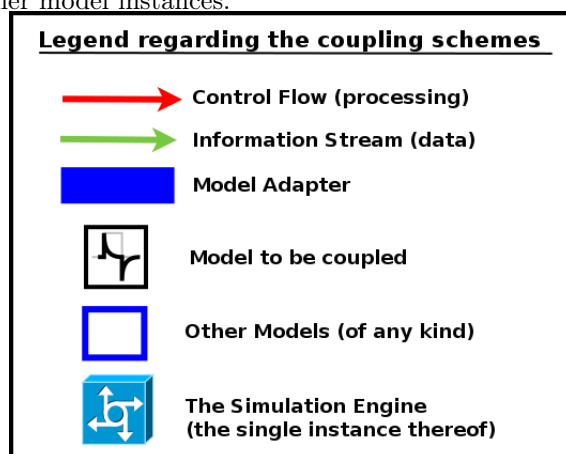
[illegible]er model instances.

Legend regarding the coupling schemes

Control Flow (processing)

Information Stream (data)

Model Adapter

Model to be coupled

Other Models (of any kind)

The Simulation Engine (the single instance thereof)